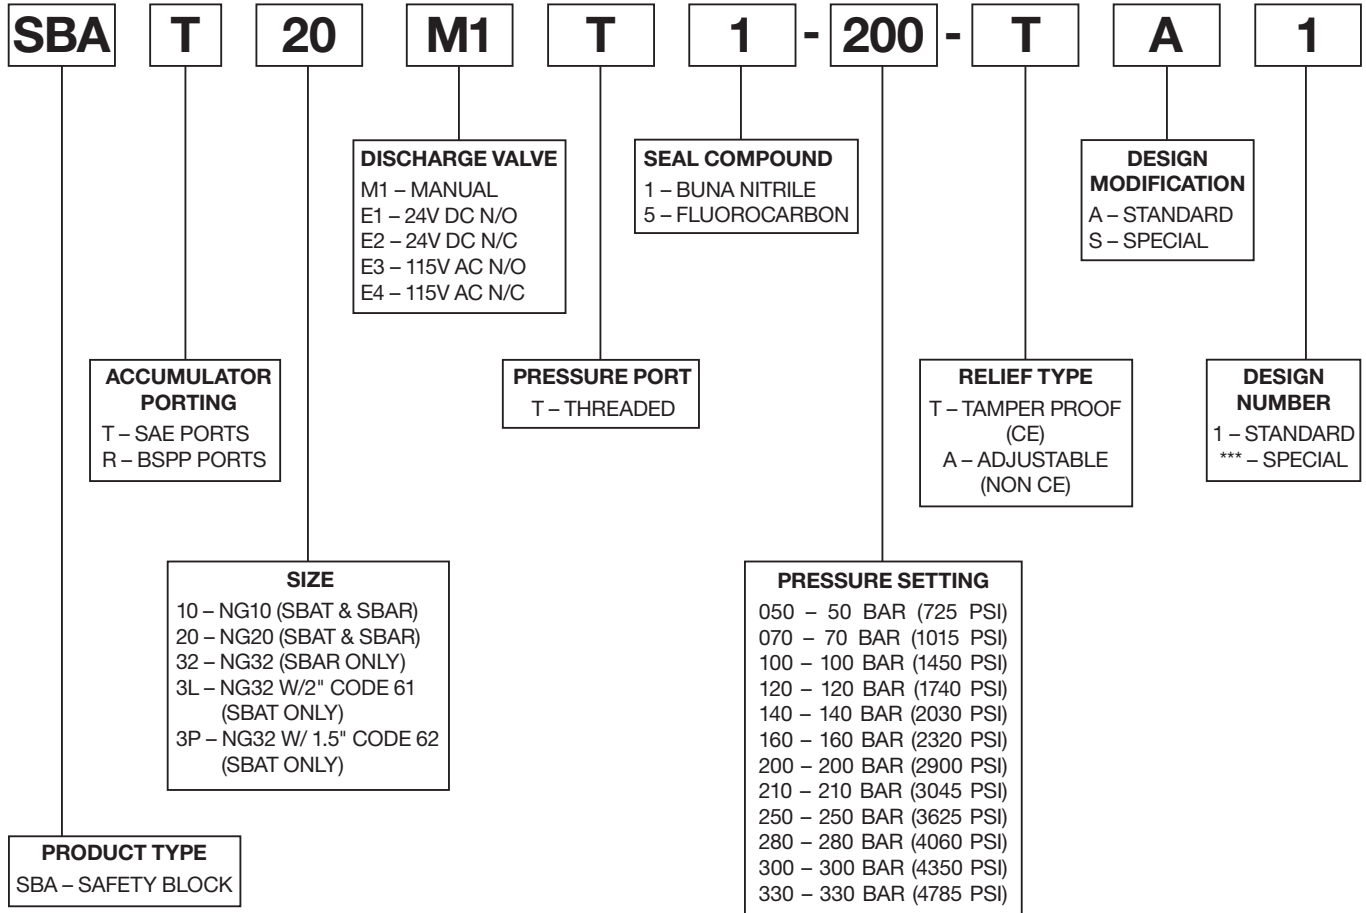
SBA T 20 M1 T 1 - 200 - T A 1

DISCHARGE VALVE
M1 – MANUAL
E1 – 24V DC N/O
E2 – 24V DC N/C
E3 – 115V AC N/O
E4 – 115V AC N/C

SEAL COMPOUND
1 – BUNA NITRILE
5 – FLUOROCARBON

DESIGN MODIFICATION
A – STANDARD
S – SPECIAL

ACCUMULATOR PORTING
T – SAE PORTS
R – BSPP PORTS

PRESSURE PORT
T – THREADED

RELIEF TYPE
T – TAMPER PROOF (CE)
A – ADJUSTABLE (NON CE)

DESIGN NUMBER
1 – STANDARD
*** – SPECIAL

SIZE
10 – NG10 (SBAT & SBAR)
20 – NG20 (SBAT & SBAR)
32 – NG32 (SBAR ONLY)
3L – NG32 W/2" CODE 61 (SBAT ONLY)
3P – NG32 W/ 1.5" CODE 62 (SBAT ONLY)

PRESSURE SETTING
050 – 50 BAR (725 PSI)
070 – 70 BAR (1015 PSI)
100 – 100 BAR (1450 PSI)
120 – 120 BAR (1740 PSI)
140 – 140 BAR (2030 PSI)
160 – 160 BAR (2320 PSI)
200 – 200 BAR (2900 PSI)
210 – 210 BAR (3045 PSI)
250 – 250 BAR (3625 PSI)
280 – 280 BAR (4060 PSI)
300 – 300 BAR (4350 PSI)
330 – 330 BAR (4785 PSI)

PRODUCT TYPE
SBA – SAFETY BLOCK